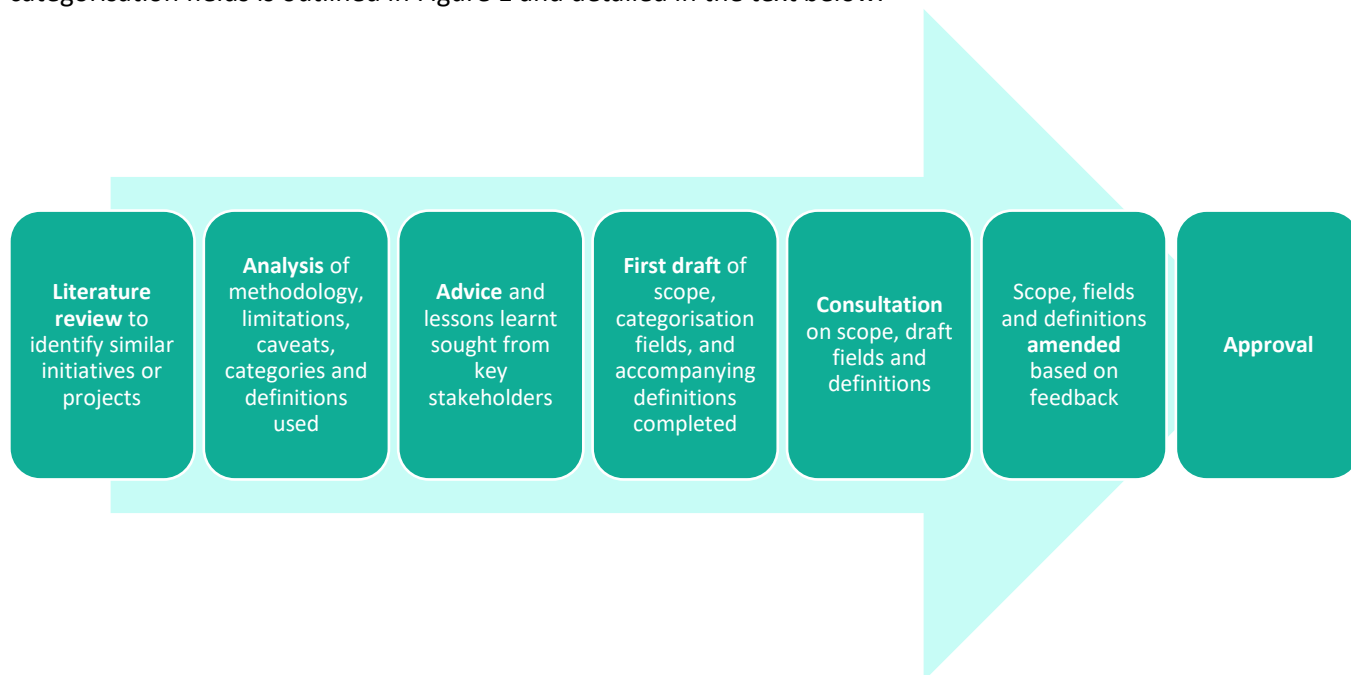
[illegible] fields is outlined in Figure 1 and detailed in the text below.

Literature review to identify similar initiatives or projects

Analysis of methodology, limitations, caveats, categories and definitions used

Advice and lessons learnt sought from key stakeholders

First draft of scope, categorisation fields, and accompanying definitions completed

Consultation on scope, draft fields and definitions

Scope, fields and definitions amended based on feedback

Approval